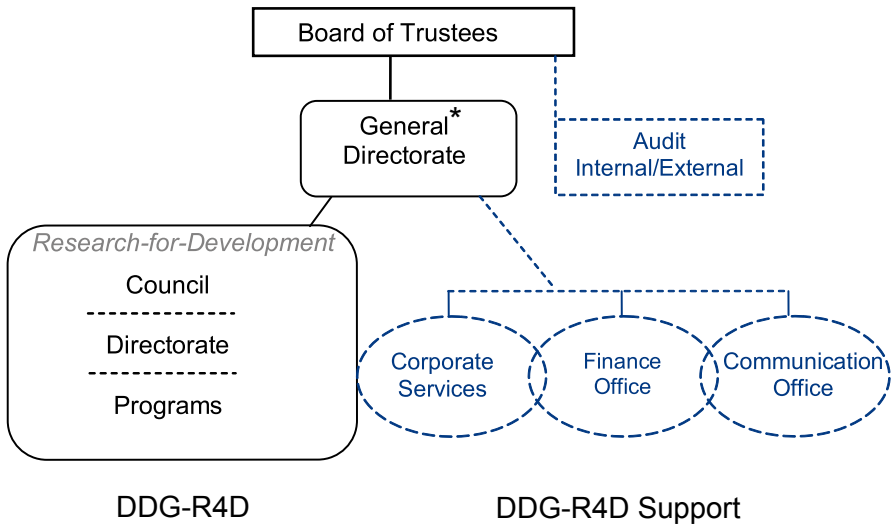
Board of Trustees

General*
Directorate

Audit
Internal/External

Research-for-Development

Council

Directorate

Programs

Corporate
Services

Finance
Office

Communication
Office

DDG-R4D

DDG-R4D Support